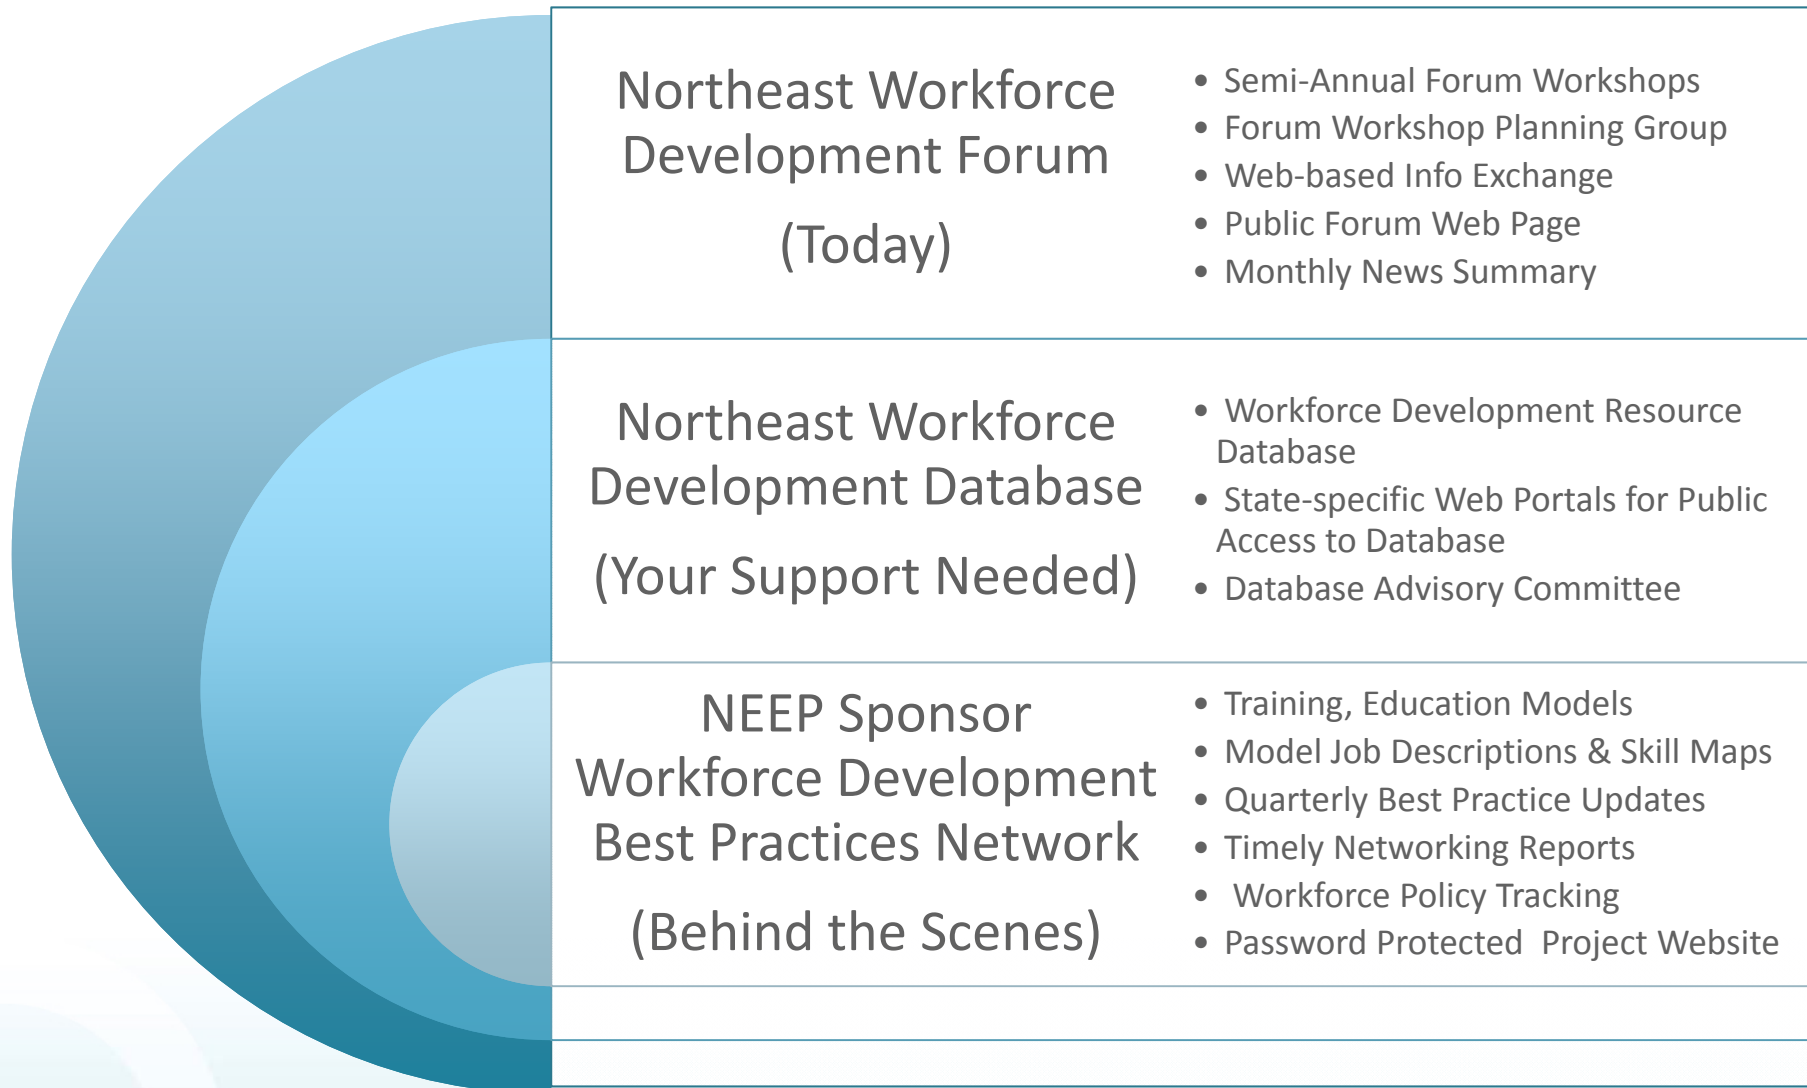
Northeast Workforce Development Forum

(Today)

- Semi-Annual Forum Workshops
- Forum Workshop Planning Group
- Web-based Info Exchange
- Public Forum Web Page
- Monthly News Summary

Northeast Workforce Development Database

(Your Support Needed)

- Workforce Development Resource Database
- State-specific Web Portals for Public Access to Database
- Database Advisory Committee

NEEP Sponsor Workforce Development Best Practices Network

(Behind the Scenes)

- Training, Education Models
- Model Job Descriptions & Skill Maps
- Quarterly Best Practice Updates
- Timely Networking Reports
- Workforce Policy Tracking
- Password Protected Project Website